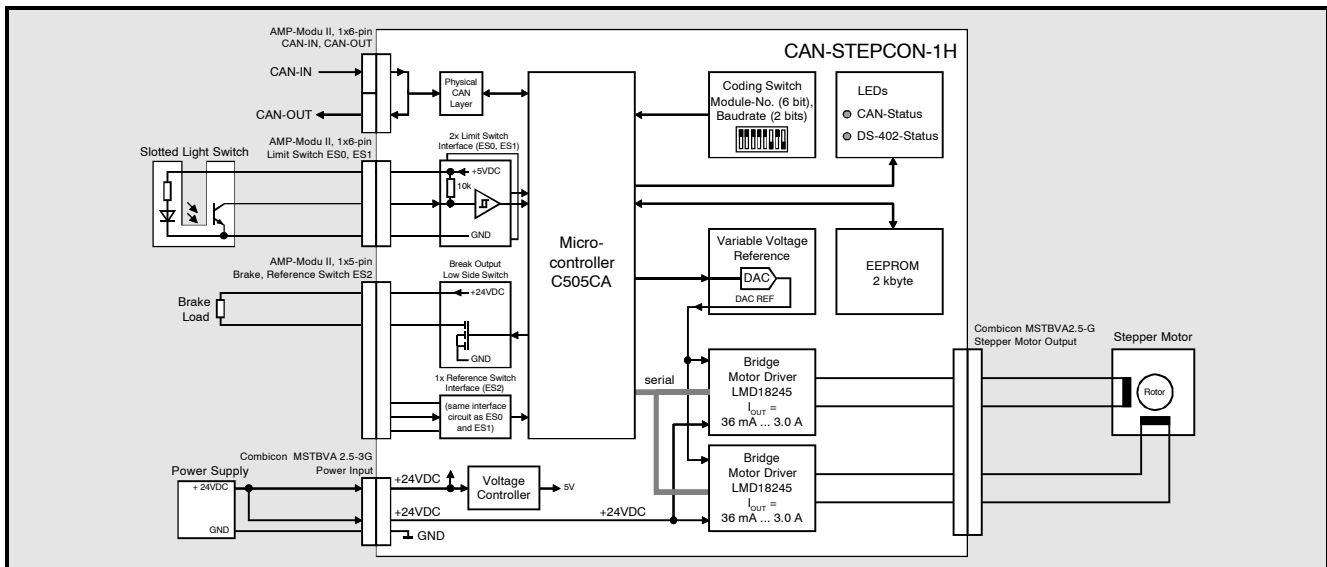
CAN-STEPCON-1H

AMP-Modu II, 1x6-pin
CAN-IN, CAN-OUT

CAN-IN

CAN-OUT

Physical CAN Layer

Micro-controller C505CA

Coding Switch Module-No. (6 bit), Baudrate (2 bits)

LEDs
CAN-Status
DS-402-Status

AMP-Modu II, 1x6-pin
Limit Switch ES0, ES1

2x Limit Switch Interface (ES0, ES1)

Slotted Light Switch

+5VDC
10k
GND

Variable Voltage Reference
DAC
DAC REF

EEPROM
2 kbyte

AMP-Modu II, 1x5-pin
Brake, Reference Switch ES2

Break Output Low Side Switch
+24VDC
GND

Brake Load

1x Reference Switch Interface (ES2)
(same interface circuit as ES0 and ES1)

serial

Bridge Motor Driver LMD18245
$I_{OUT}$ = 36 mA ... 3.0 A

Bridge Motor Driver LMD18245
$I_{OUT}$ = 36 mA ... 3.0 A

Combicon MSTBVA2.5-G
Stepper Motor Output

Stepper Motor
Rotor

Combicon MSTBVA 2.5-3G
Power Input

Power Supply
+ 24VDC
GND

+24VDC
Voltage Controller
5V
+24VDC
+24VDC
GND